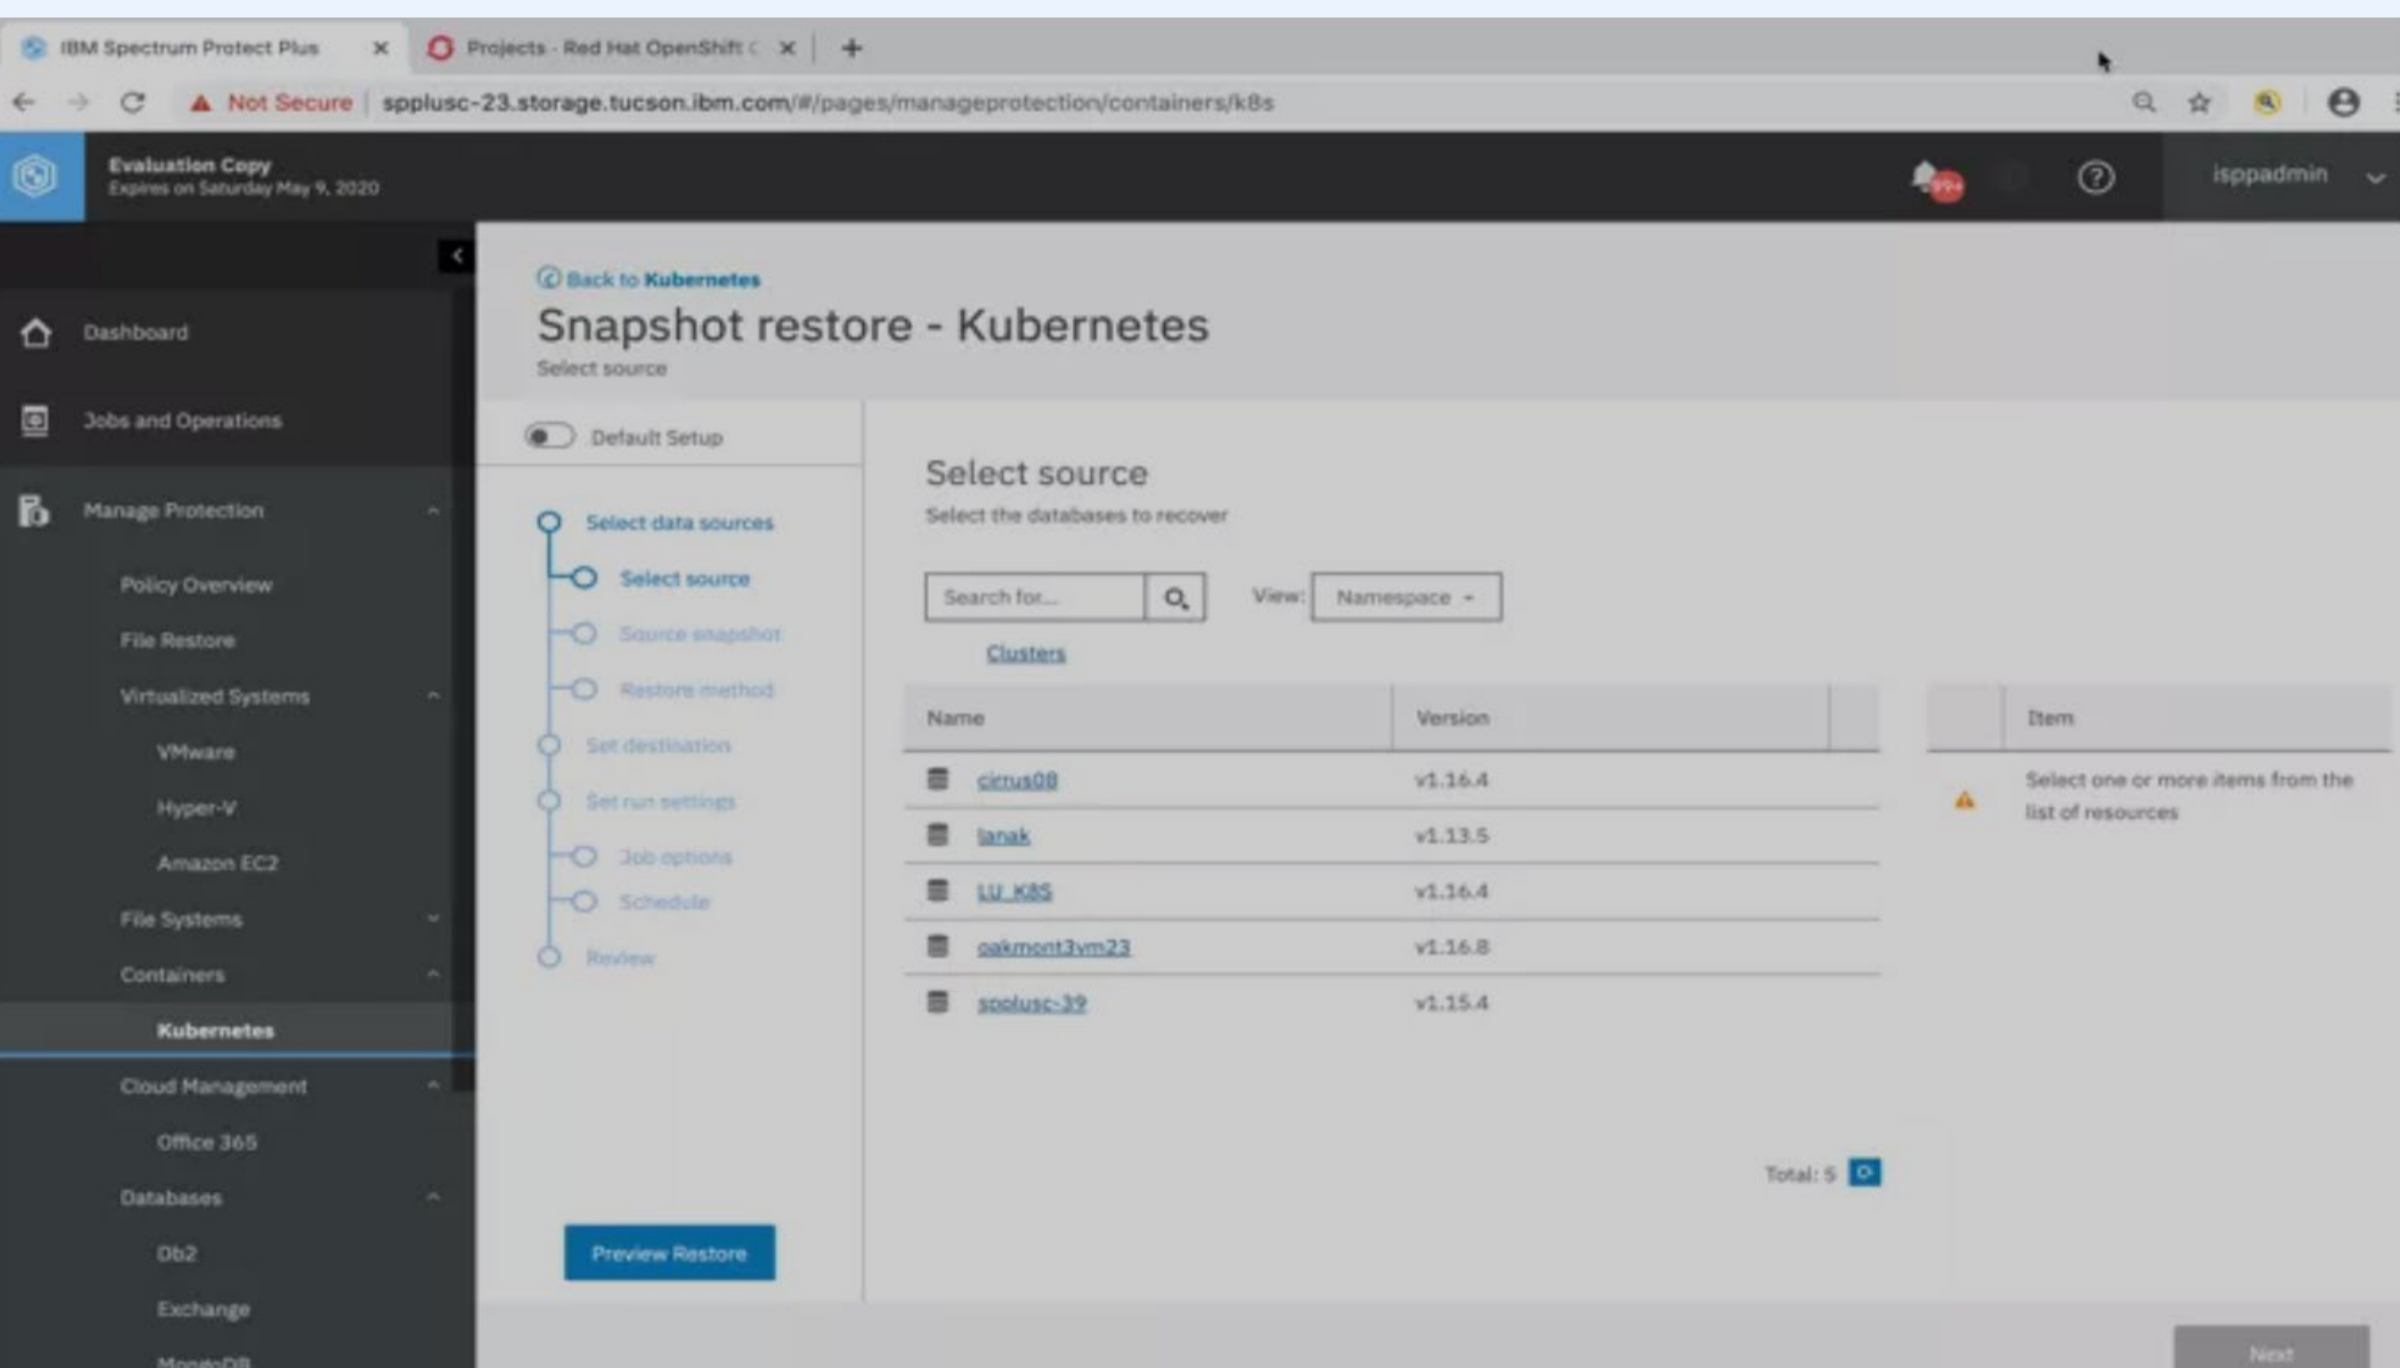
IBM Spectrum Protect Plus ×
Projects - Red Hat OpenShift C ×
+

Not Secure | spplusc-23.storage.tucson.ibm.com/#/pages/manageprotection/containers/k8s

Evaluation Copy
Expires on Saturday May 9, 2020

99+

isppadmin

Dashboard
Jobs and Operations
Manage Protection
Policy Overview
File Restore
Virtualized Systems
VMware
Hyper-V
Amazon EC2
File Systems
Containers
Kubernetes
Cloud Management
Office 365
Databases
Db2
Exchange
MongoDB

Back to Kubernetes
Snapshot restore - Kubernetes
Select source

Default Setup

Select data sources
Select source
Source snapshot
Restore method
Set destination
Set run settings
Job options
Schedule
Review

Preview Restore

Select source
Select the databases to recover

Search for...
View: Namespace

Clusters

| Name | Version |
|---|---|
| cirrus08 | v1.16.4 |
| lanak | v1.13.5 |
| LU_K8S | v1.16.4 |
| oakmont3vm23 | v1.16.8 |
| spplusc-39 | v1.15.4 |

Total: 5

Item
Select one or more items from the list of resources

Next